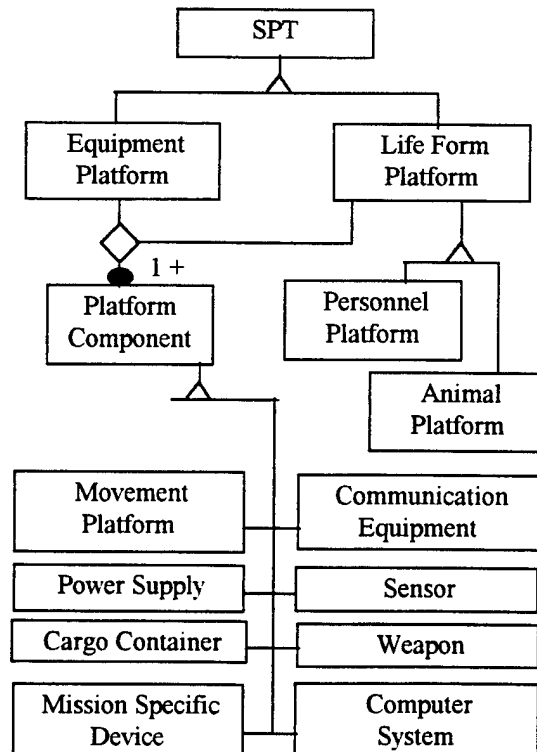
SPT

Equipment Platform

Life Form Platform

1 +

Platform Component

Personnel Platform

Animal Platform

Movement Platform

Communication Equipment

Power Supply

Sensor

Cargo Container

Weapon

Mission Specific Device

Computer System